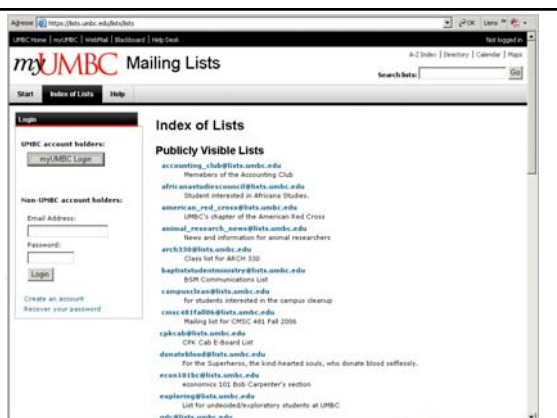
Adresse https://lists.umbc.edu/lists/lists

UMBC Home | myUMBC | WebMail | Blackboard | Help Desk

Not logged in

myUMBC Mailing Lists

A-Z Index | Directory | Calendar | Maps

Search lists: Go

Start Index of Lists Help

Login

UMBC account holders:

myUMBC Login

Non-UMBC account holders:

Email Address:

Password:

Login

Create an account
Recover your password

Index of Lists

Publicly Visible Lists

accounting_club@lists.umbc.edu
Members of the Accounting Club

africanastudiescouncil@lists.umbc.edu
Student interested in Africana Studies.

american_red_cross@lists.umbc.edu
UMBC's chapter of the American Red Cross

animal_research_news@lists.umbc.edu
News and information for animal researchers

arch330@lists.umbc.edu
Class list for ARCH 330

baptiststudentministry@lists.umbc.edu
BSM Communications List

campusclean@lists.umbc.edu
for students interested in the campus cleanup

cmsc481fall06@lists.umbc.edu
Mailing list for CMSC 481 Fall 2006

cpkcab@lists.umbc.edu
CPK Cab E-Board List

donateblood@lists.umbc.edu
For the Superheros, the kind-hearted souls, who donate blood selflessly.

econ101bc@lists.umbc.edu
economics 101 Bob Carpenter's section

exploring@lists.umbc.edu
List for undecided/exploratory students at UMBC

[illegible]